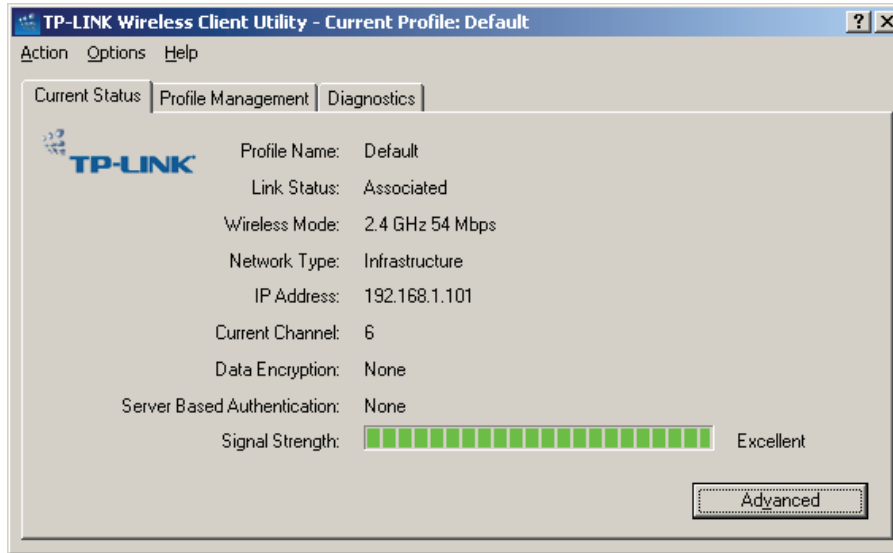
TP-LINK Wireless Client Utility - Current Profile: Default

? X

Action Options Help

Current Status | Profile Management | Diagnostics

TP-LINK

Profile Name: Default

Link Status: Associated

Wireless Mode: 2.4 GHz 54 Mbps

Network Type: Infrastructure

IP Address: 192.168.1.101

Current Channel: 6

Data Encryption: None

Server Based Authentication: None

Signal Strength: Excellent

Advanced